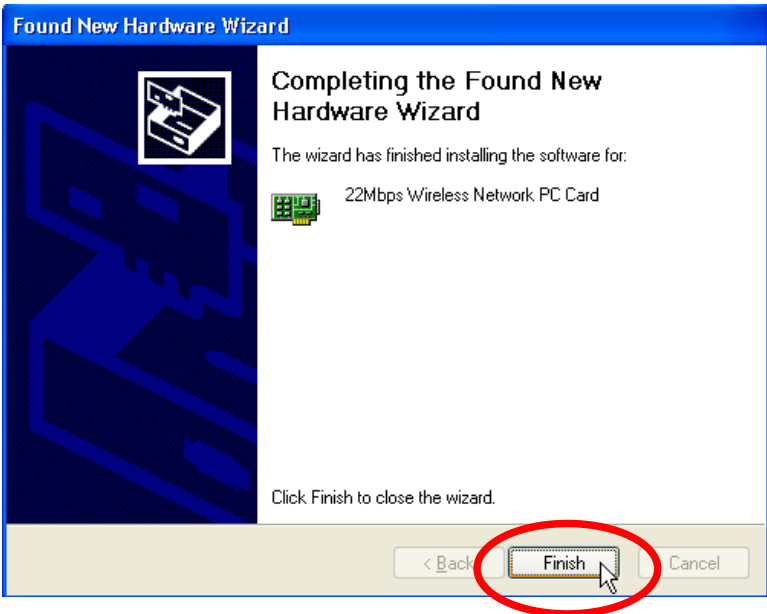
Found New Hardware Wizard

Completing the Found New Hardware Wizard

The wizard has finished installing the software for:

22Mbps Wireless Network PC Card

Click Finish to close the wizard.

< Back

Finish

Cancel